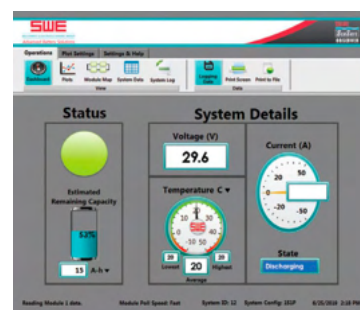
SWE

Operations | Plot Settings | Settings & Help

Dashboard | Plots | Module Map | System Data | System Log | View

Logging Data | Print Screen | Print to File | Data

Status

Estimated Remaining Capacity

52%

15 A-h ▾

System Details

Voltage (V)

29.6

Temperature C ▾

50
-50
20
Lowest 20 Highest
Average

Current (A)

50
20
-20
-50

State

Discharging

Reading Module 1 data. Module Poll Speed: Fast System ID: 12 System Config: 1S1P 8/25/2016 2:18 PM